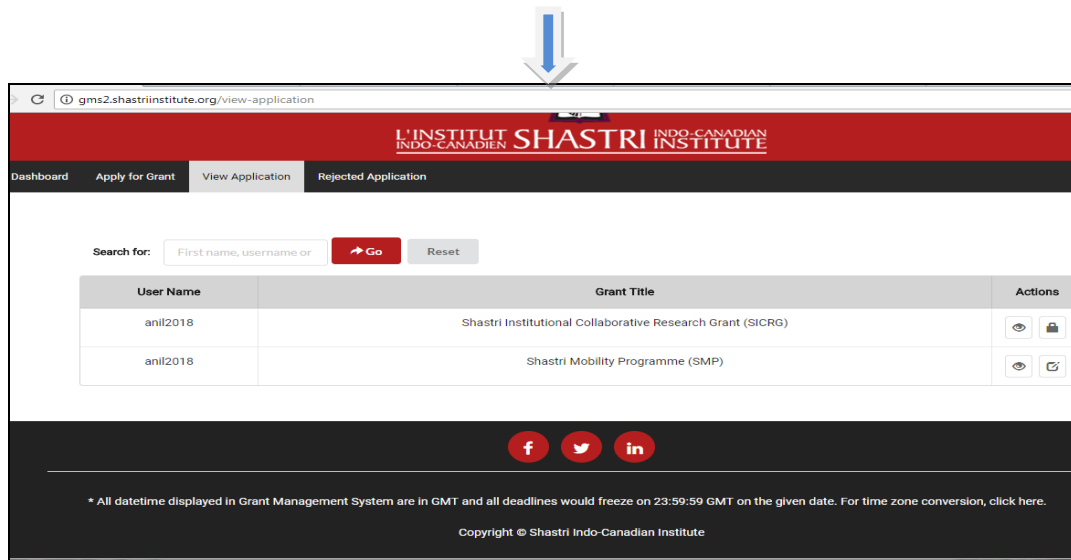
gms2.shastriinstitute.org/view-application

L'INSTITUT INDO-CANADIEN SHASTRI INDO-CANADIAN INSTITUTE

Dashboard Apply for Grant View Application Rejected Application

Search for: First name, username or Go Reset

| User Name | Grant Title | Actions |
|---|---|---|
| anil2018 | Shastri Institutional Collaborative Research Grant (SICRG) | |
| anil2018 | Shastri Mobility Programme (SMP) | |

f in

* All datetime displayed in Grant Management System are in GMT and all deadlines would freeze on 23:59:59 GMT on the given date. For time zone conversion, click here.

Copyright © Shastri Indo-Canadian Institute